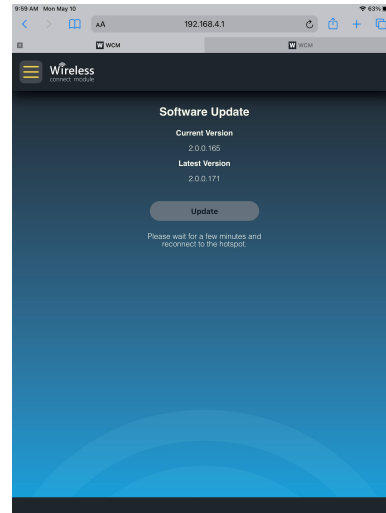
9:59 AM Mon May 10
63%
AA
192.168.4.1
W WCM
W WCM
Wireless
connect module

Software Update

Current Version

2.0.0.165

Latest Version

2.0.0.171

Update

Please wait for a few minutes and reconnect to the hotspot.